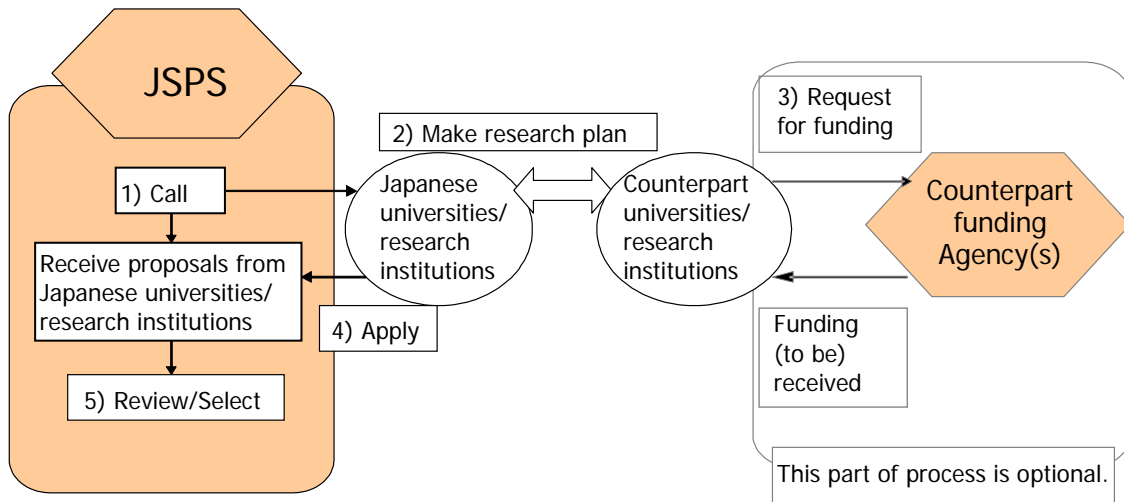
JSPS

1) Call

Receive proposals from Japanese universities/ research institutions

5) Review/Select

2) Make research plan

Japanese universities/ research institutions

4) Apply

Counterpart universities/ research institutions

3) Request for funding

Counterpart funding Agency(s)

Funding (to be) received

This part of process is optional.